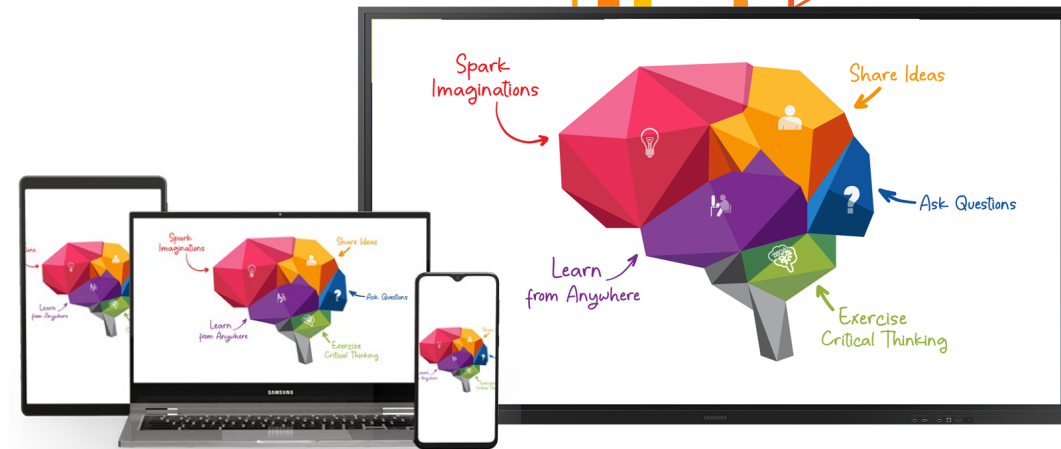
Spark Imaginations

Share Ideas

Ask Questions

Learn from Anywhere

Exercise Critical Thinking

Spark Imaginations

Share Ideas

Ask Questions

Learn from Anywhere

Exercise Critical Thinking

SAMSUNG

SAMSUNG